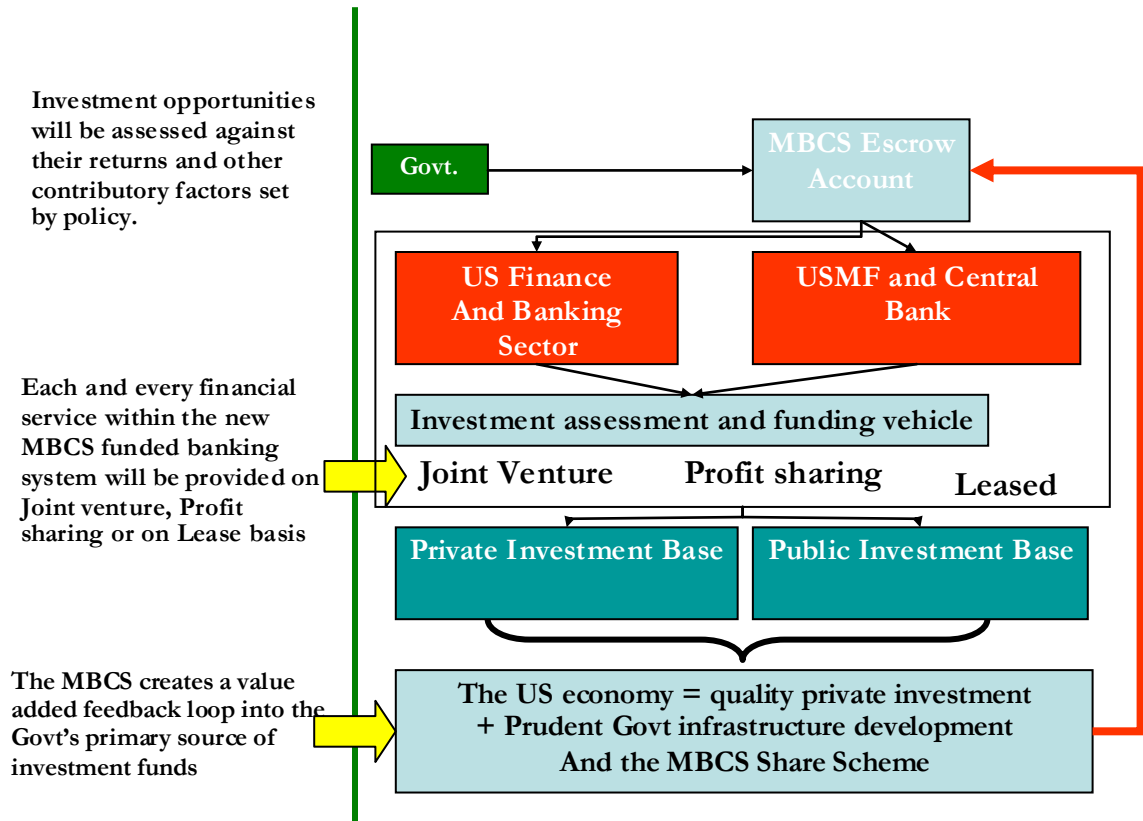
Investment opportunities will be assessed against their returns and other contributory factors set by policy.

Govt.

MBCS Escrow Account

US Finance And Banking Sector

USMF and Central Bank

Investment assessment and funding vehicle

Each and every financial service within the new MBCS funded banking system will be provided on Joint venture, Profit sharing or on Lease basis

Joint Venture

Profit sharing

Leased

Private Investment Base

Public Investment Base

The MBCS creates a value added feedback loop into the Govt's primary source of investment funds

The US economy = quality private investment + Prudent Govt infrastructure development And the MBCS Share Scheme